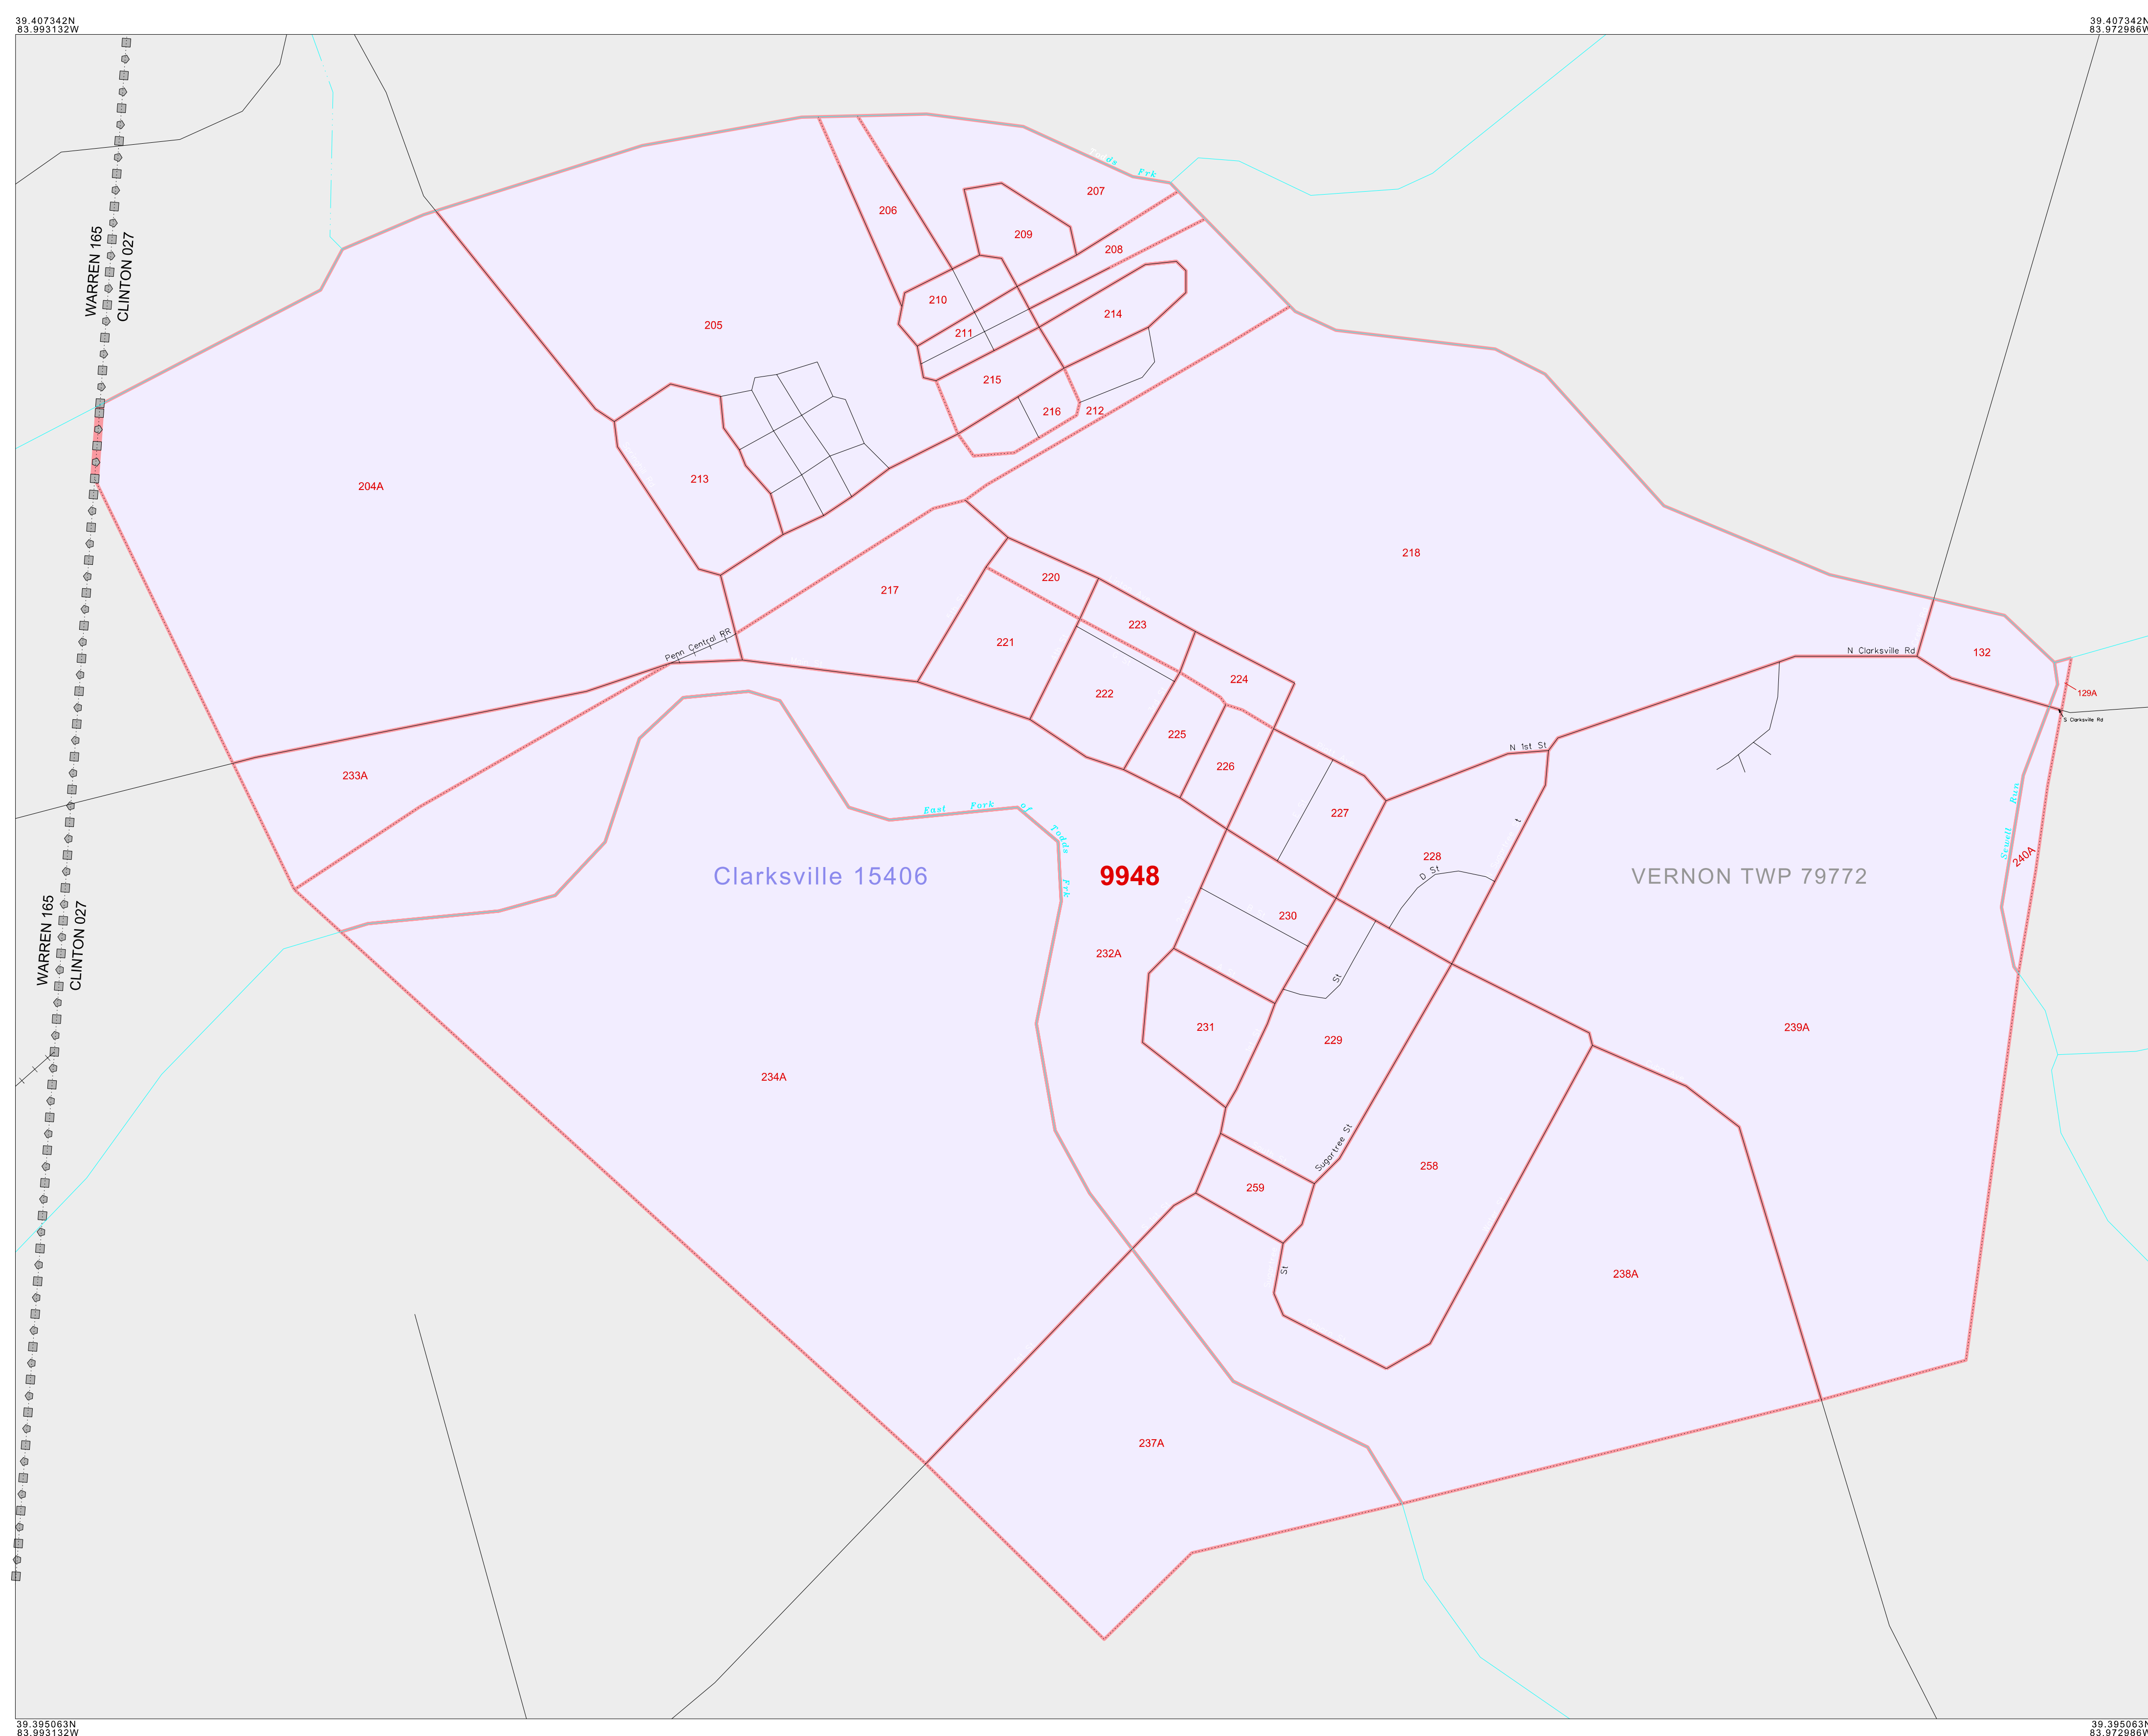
39.407342N
83.993132W

39.407342N
83.972986W

WARREN 165
CLINTON 027

Todds Frk

207
206
209
208
210
214
211
205
215
216
212
213
204A
218
217
220
223
221
132
224
222
Penn Central RR
N Clarksville Rd
129A
S Clarksville Rd
225
N 1st St
226
233A
East Fork of Todds Frk
227
228
D St
Clarksville 15406
9948
VERNON TWP 79772
Sewell Run
240A
230
232A
St
WARREN 165
CLINTON 027
231
229
239A
234A
Sugartree St
258
259
St
238A
237A

39.395063N
83.993132W

39.395063N
83.972986W